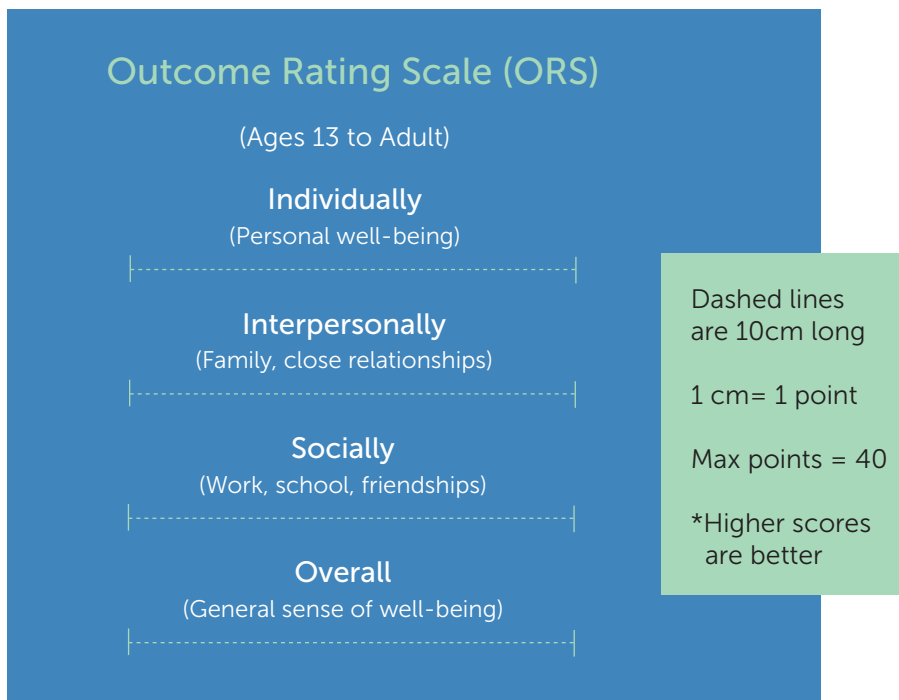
Outcome Rating Scale (ORS)

(Ages 13 to Adult)

Individually
(Personal well-being)

Interpersonally
(Family, close relationships)

Socially
(Work, school, friendships)

Overall
(General sense of well-being)

Dashed lines are 10cm long

1 cm= 1 point

Max points = 40

*Higher scores are better